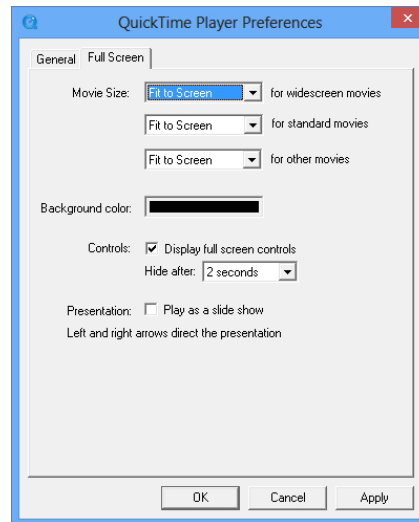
QuickTime Player Preferences

General Full Screen

Movie Size: Fit to Screen for widescreen movies

Fit to Screen for standard movies

Fit to Screen for other movies

Background color:

Controls: Display full screen controls

Hide after: 2 seconds

Presentation: Play as a slide show

Left and right arrows direct the presentation

OK Cancel Apply